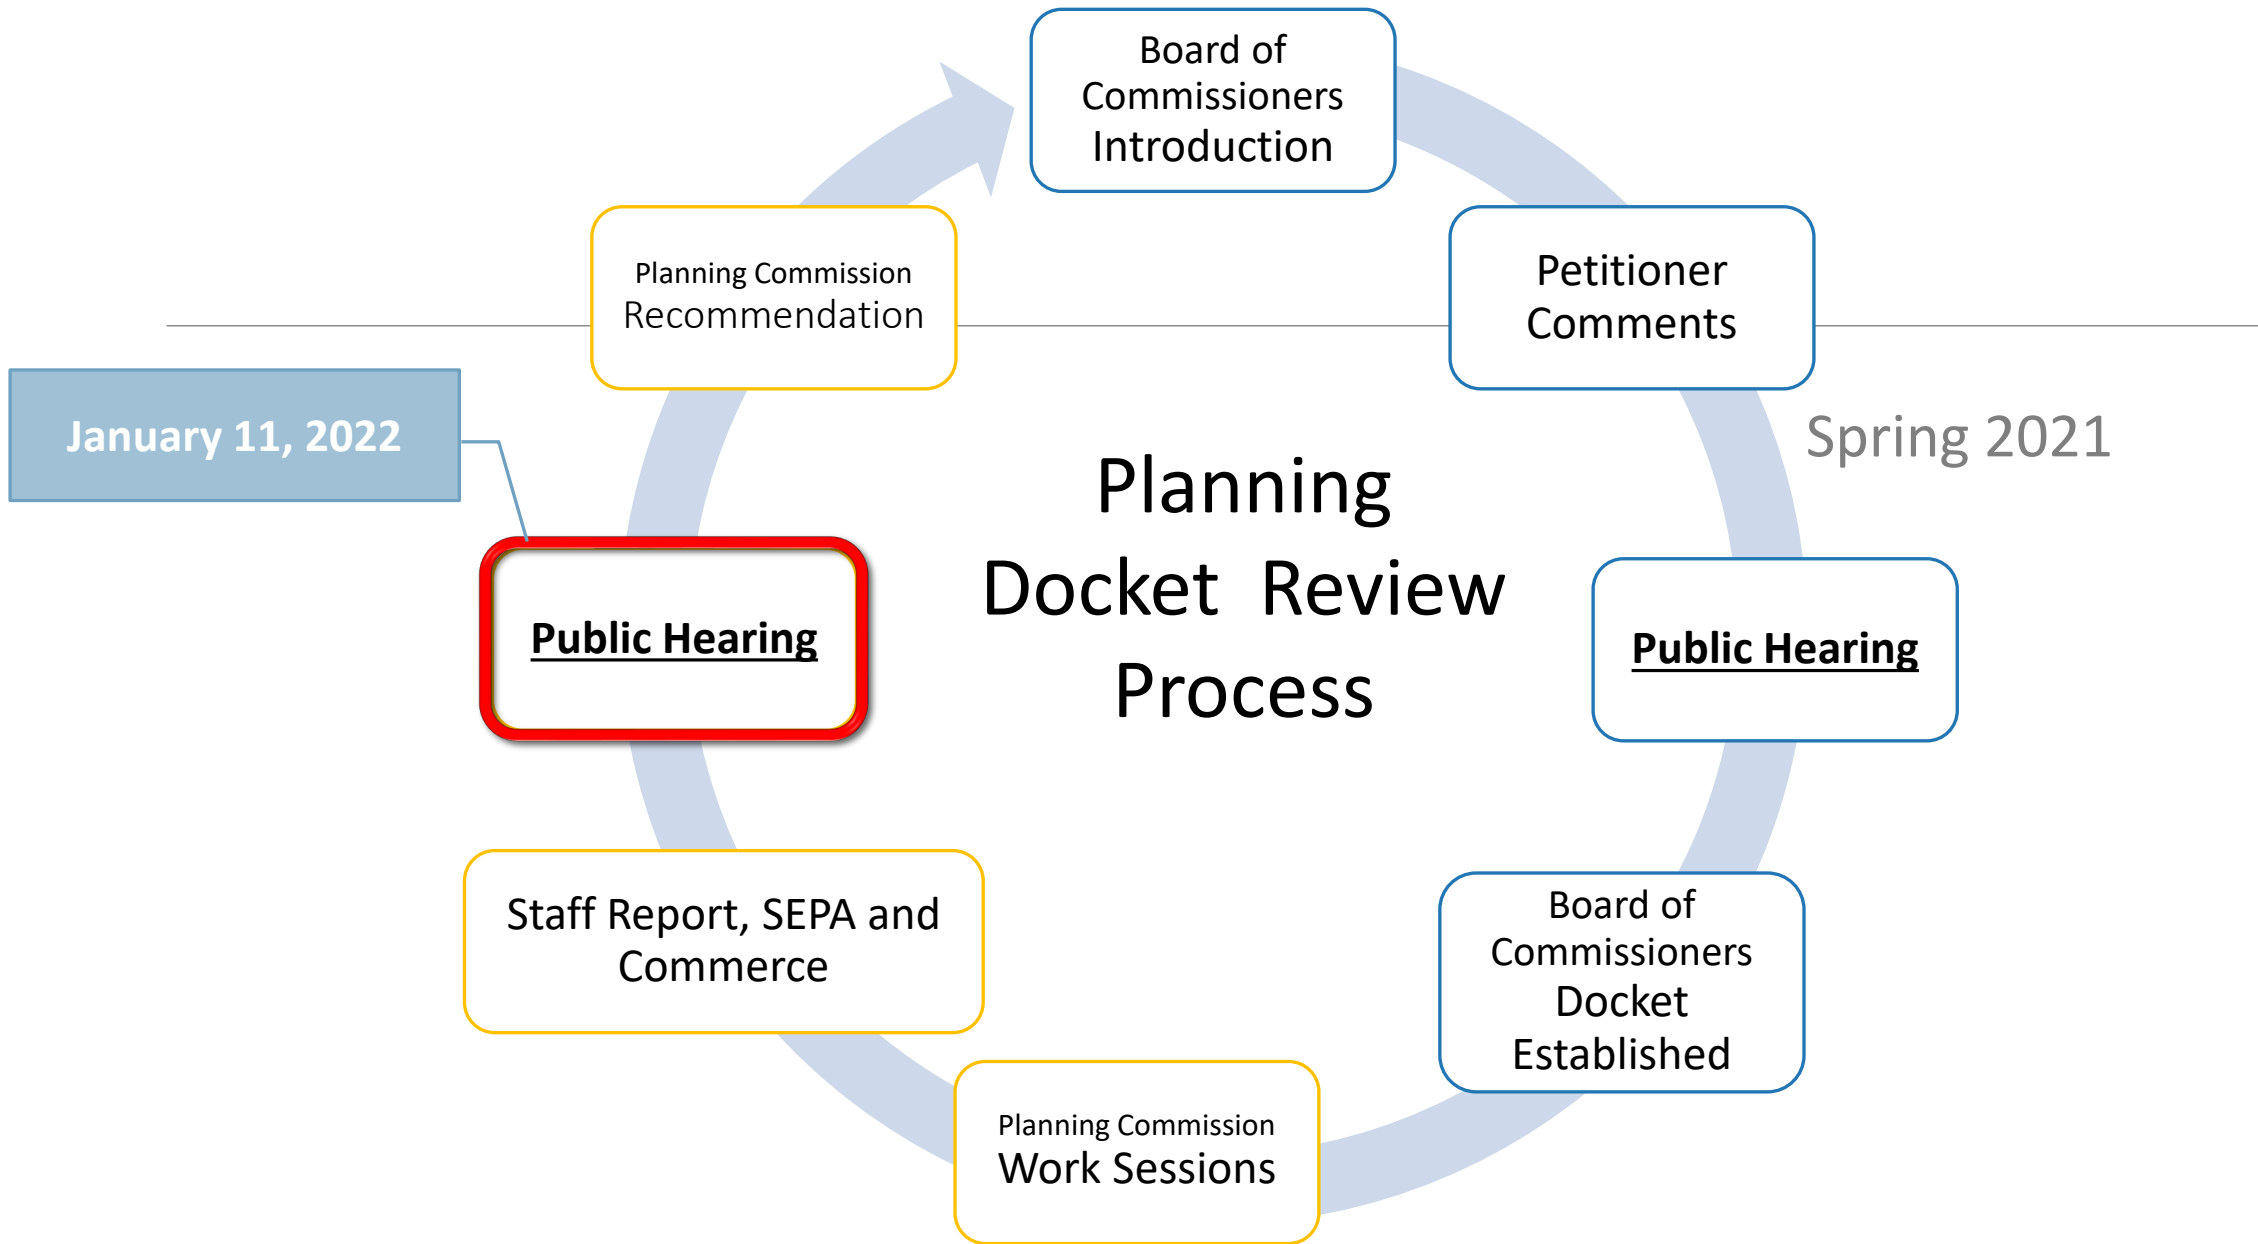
Board of Commissioners Introduction

Petitioner Comments

Spring 2021

Planning Docket Review Process

Public Hearing

Board of Commissioners Docket Established

Planning Commission Work Sessions

Staff Report, SEPA and Commerce

Public Hearing

January 11, 2022

Planning Commission Recommendation